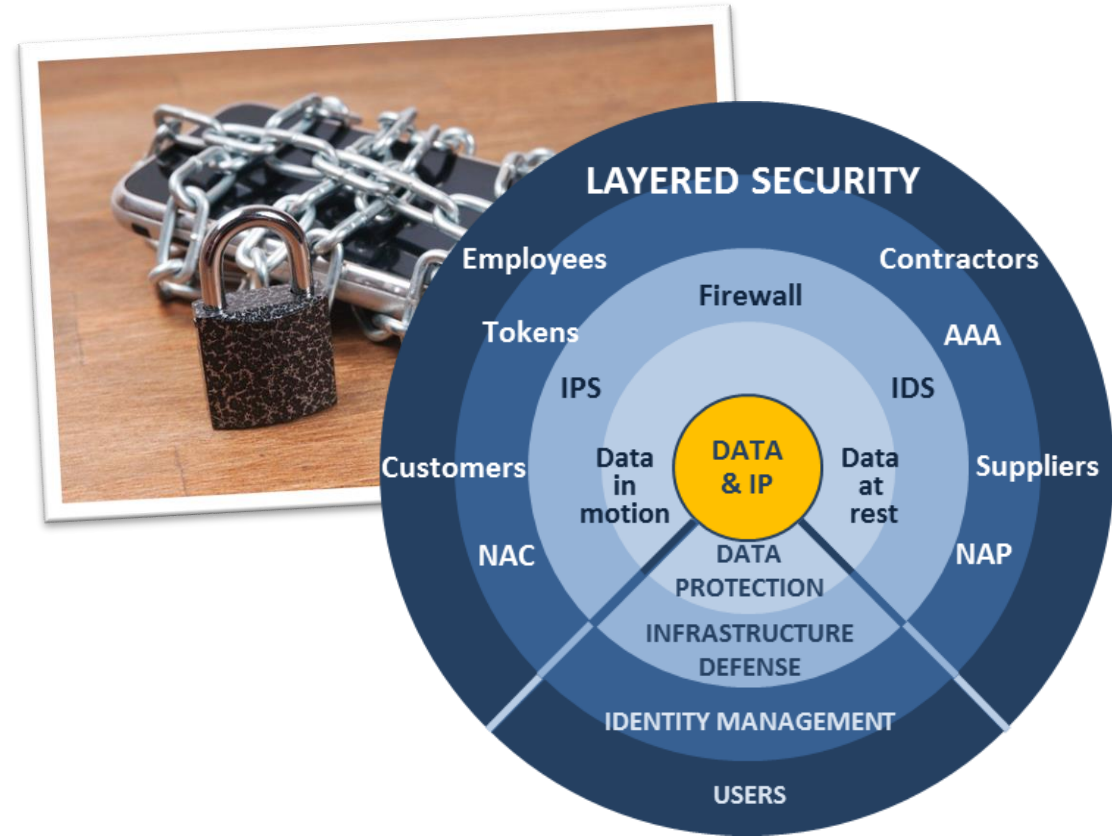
LAYERED SECURITY

Employees

Contractors

Firewall

Tokens

AAA

IPS

IDS

Customers

Data in motion

DATA & IP

Data at rest

Suppliers

NAC

DATA PROTECTION

NAP

INFRASTRUCTURE DEFENSE

IDENTITY MANAGEMENT

USERS